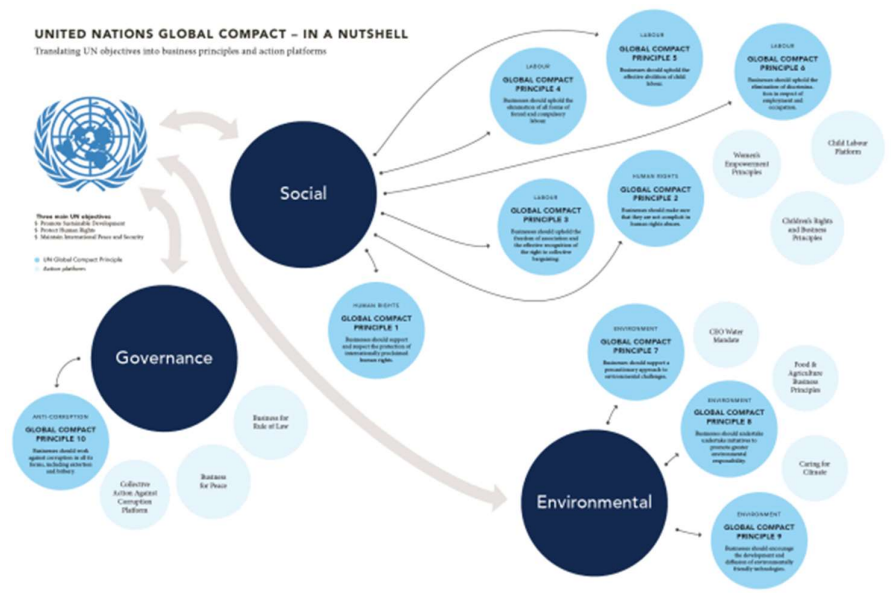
UNITED NATIONS GLOBAL COMPACT – IN A NUTSHELL

Translating UN objectives into business principles and action platforms

Three main UN objectives
§ Promote Sustainable Development
§ Protect Human Rights
§ Maintain International Peace and Security

UN Global Compact Principle
Action platforms

Social

Governance

Environmental

LABOUR
GLOBAL COMPACT PRINCIPLE 4
Businesses should uphold the elimination of all forms of forced and compulsory labour.

LABOUR
GLOBAL COMPACT PRINCIPLE 5
Businesses should uphold the effective abolition of child labour.

LABOUR
GLOBAL COMPACT PRINCIPLE 6
Businesses should uphold the elimination of discrimination in respect of employment and occupation.

Child Labour Platform

Women's Empowerment Principles

HUMAN RIGHTS
GLOBAL COMPACT PRINCIPLE 2
Businesses should make sure that they are not complicit in human rights abuses.

LABOUR
GLOBAL COMPACT PRINCIPLE 3
Businesses should uphold the freedom of association and the effective recognition of the right to collective bargaining.

Children's Rights and Business Principles

HUMAN RIGHTS
GLOBAL COMPACT PRINCIPLE 1
Businesses should support and respect the protection of internationally proclaimed human rights.

ENVIRONMENT
GLOBAL COMPACT PRINCIPLE 7
Businesses should support a precautionary approach to environmental challenges.

CEO Water Mandate

Food & Agriculture Business Principles

ENVIRONMENT
GLOBAL COMPACT PRINCIPLE 8
Businesses should undertake initiatives to promote greater environmental responsibility.

Caring for Climate

ENVIRONMENT
GLOBAL COMPACT PRINCIPLE 9
Businesses should encourage the development and diffusion of environmentally friendly technologies.

ANTI-CORRUPTION
GLOBAL COMPACT PRINCIPLE 10
Businesses should work against corruption in all its forms, including extortion and bribery.

Business for Rule of Law

Business for Peace

Collective Action Against Corruption Platform